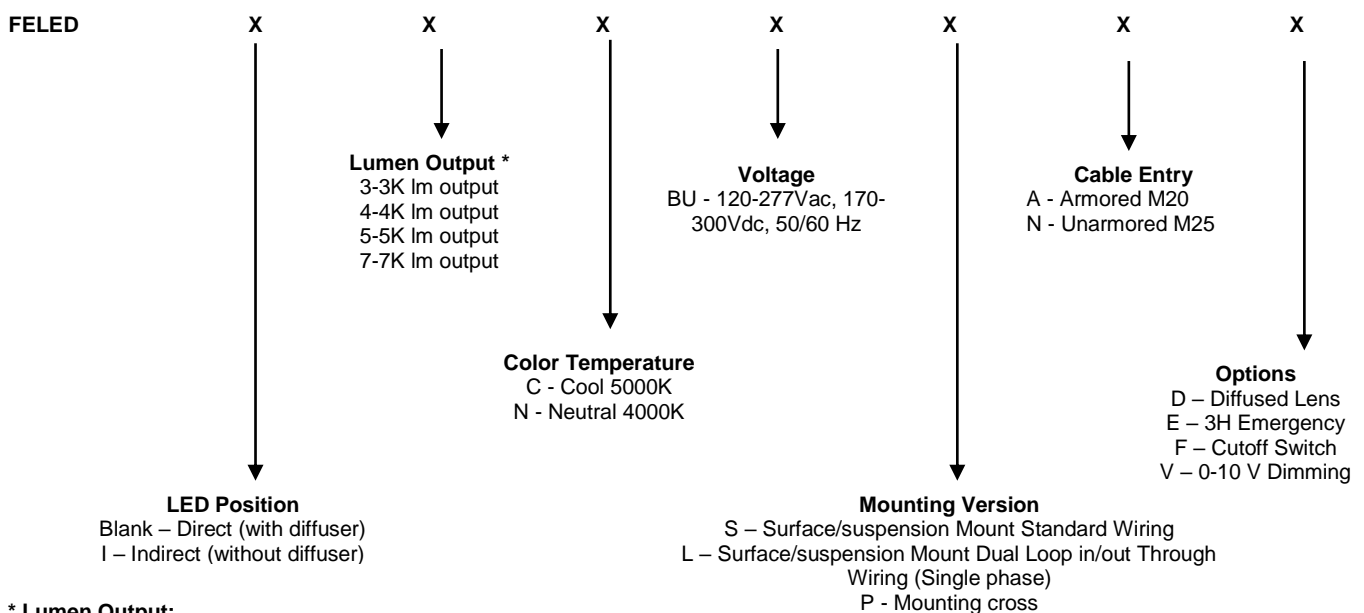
FELED X X X X X X X

Lumen Output *
3-3K lm output
4-4K lm output
5-5K lm output
7-7K lm output

Voltage
BU - 120-277Vac, 170-300Vdc, 50/60 Hz

Cable Entry
A - Armored M20
N - Unarmored M25

Color Temperature
C - Cool 5000K
N - Neutral 4000K

Options
D – Diffused Lens
E – 3H Emergency
F – Cutoff Switch
V – 0-10 V Dimming

LED Position
Blank – Direct (with diffuser)
I – Indirect (without diffuser)

Mounting Version
S – Surface/suspension Mount Standard Wiring
L – Surface/suspension Mount Dual Loop in/out Through Wiring (Single phase)
P - Mounting cross

* Lumen Output: